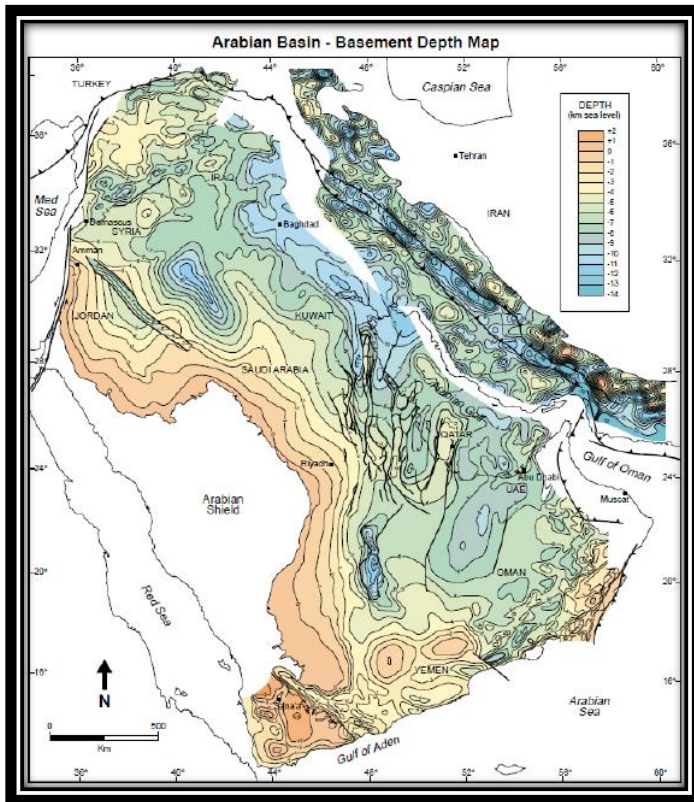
Arabian Basin - Basement Depth Map

36° 40° 44° 48° 52° 56° 60°

TURKEY

Caspian Sea

DEPTH (km sea level)

+2
+1
0
-1
-2
-3
-4
-5
-6
-7
-8
-9
-10
-11
-12
-13
-14

36° 36°

Tehran

IRAQ

Med Sea

Damascus
SYRIA

IRAN

Baghdad

32° 32°

Amman

JORDAN

KUWAIT

28° 28°

SAUDI ARABIA

Arabian Gulf

QATAR

Gulf of Oman

24° 24°

Riyadh

Abu Dhabi

UAE

Muscat

Arabian Shield

Red Sea

20° 20°

OMAN

N

YEMEN

16° 16°

Sanaa

Arabian Sea

0 500
Km

Gulf of Aden

36° 40° 44° 48° 52° 56° 60°